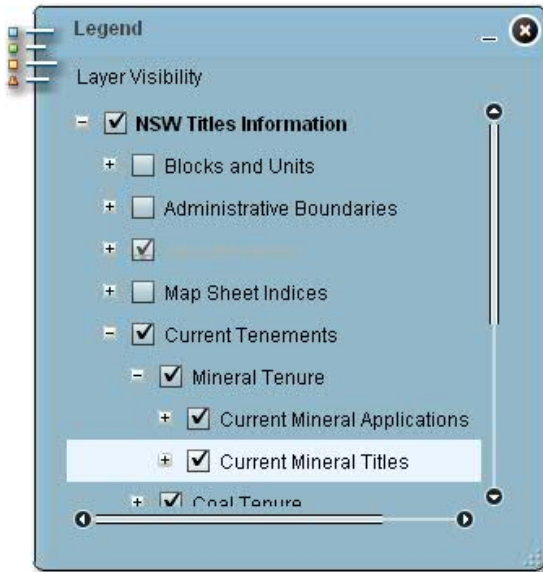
Legend

Layer Visibility

NSW Titles Information

Blocks and Units

Administrative Boundaries

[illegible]

Map Sheet Indices

Current Tenements

Mineral Tenure

Current Mineral Applications

Current Mineral Titles

Coal Tenure